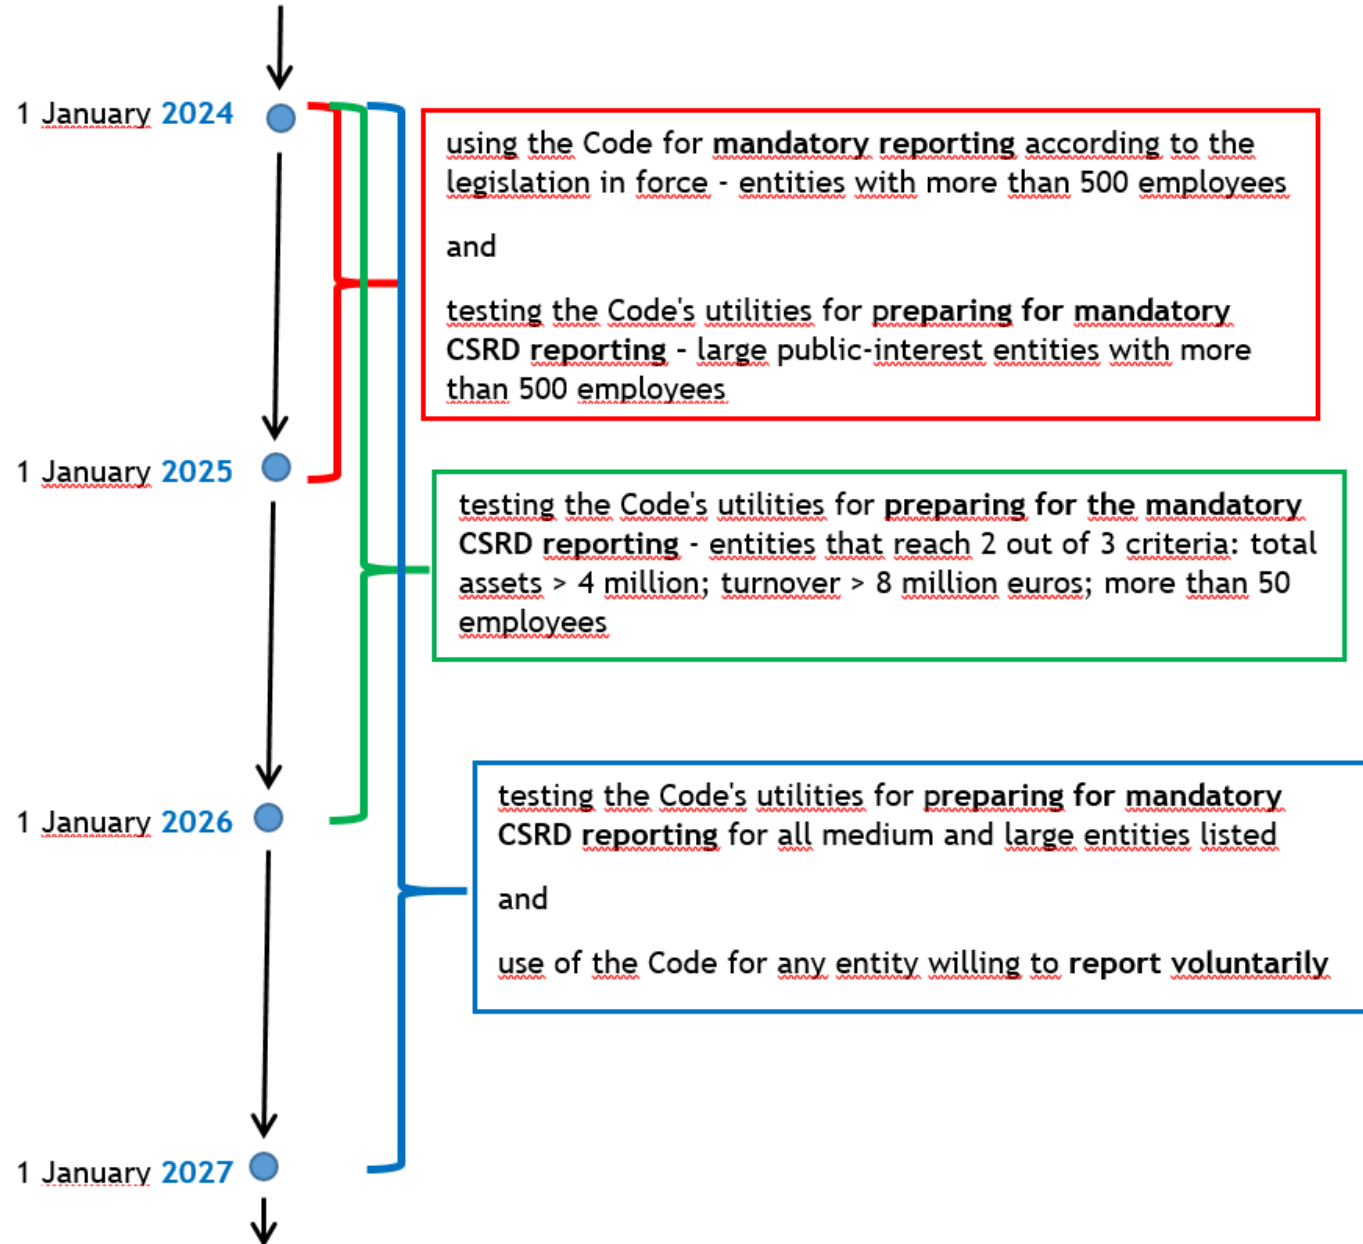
1 January 2024

using the Code for **mandatory reporting** according to the legislation in force - entities with more than 500 employees

and

testing the Code's utilities for **preparing for mandatory CSRD reporting** - large public-interest entities with more than 500 employees

1 January 2025

testing the Code's utilities for **preparing for the mandatory CSRD reporting** - entities that reach 2 out of 3 criteria: total assets > 4 million; turnover > 8 million euros; more than 50 employees

1 January 2026

testing the Code's utilities for **preparing for mandatory CSRD reporting** for all medium and large entities listed

and

use of the Code for any entity willing to **report voluntarily**

1 January 2027